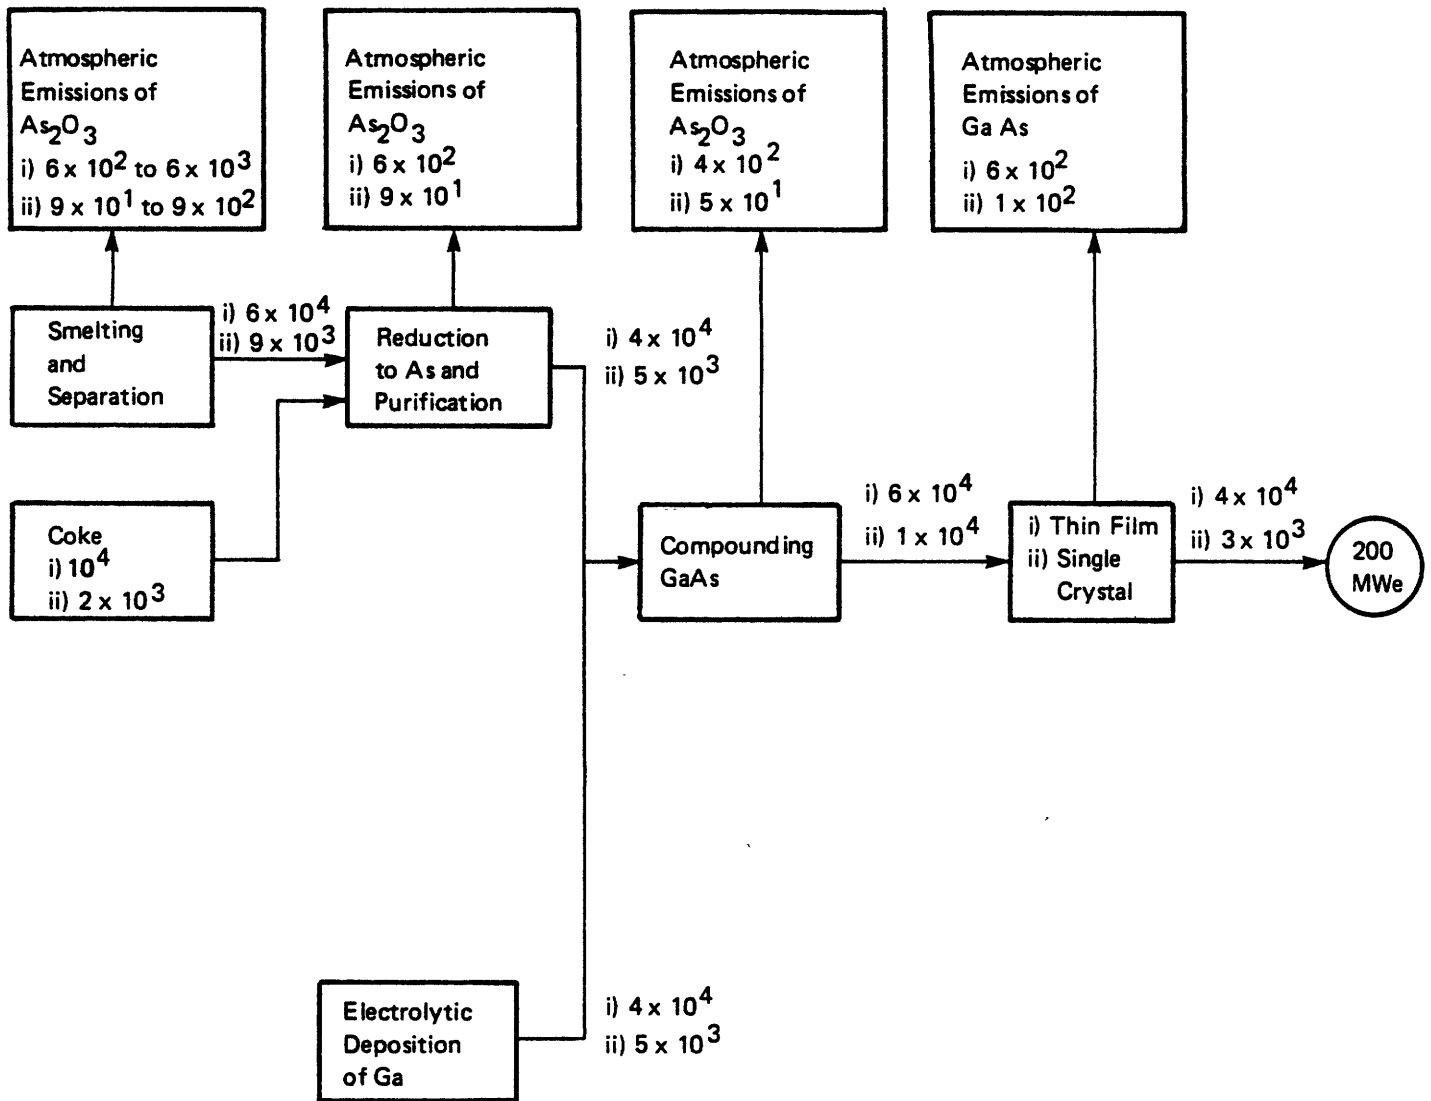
Atmospheric Emissions of $As_2O_3$
i) $6 \times 10^2$ to $6 \times 10^3$
ii) $9 \times 10^1$ to $9 \times 10^2$

Atmospheric Emissions of $As_2O_3$
i) $6 \times 10^2$
ii) $9 \times 10^1$

Atmospheric Emissions of $As_2O_3$
i) $4 \times 10^2$
ii) $5 \times 10^1$

Atmospheric Emissions of Ga As
i) $6 \times 10^2$
ii) $1 \times 10^2$

Smelting and Separation

i) $6 \times 10^4$
ii) $9 \times 10^3$

Reduction to As and Purification

i) $4 \times 10^4$
ii) $5 \times 10^3$

Coke
i) $10^4$
ii) $2 \times 10^3$

Compounding GaAs

i) $6 \times 10^4$
ii) $1 \times 10^4$

i) Thin Film
ii) Single Crystal

i) $4 \times 10^4$
ii) $3 \times 10^3$

200 MWe

Electrolytic Deposition of Ga

i) $4 \times 10^4$
ii) $5 \times 10^3$